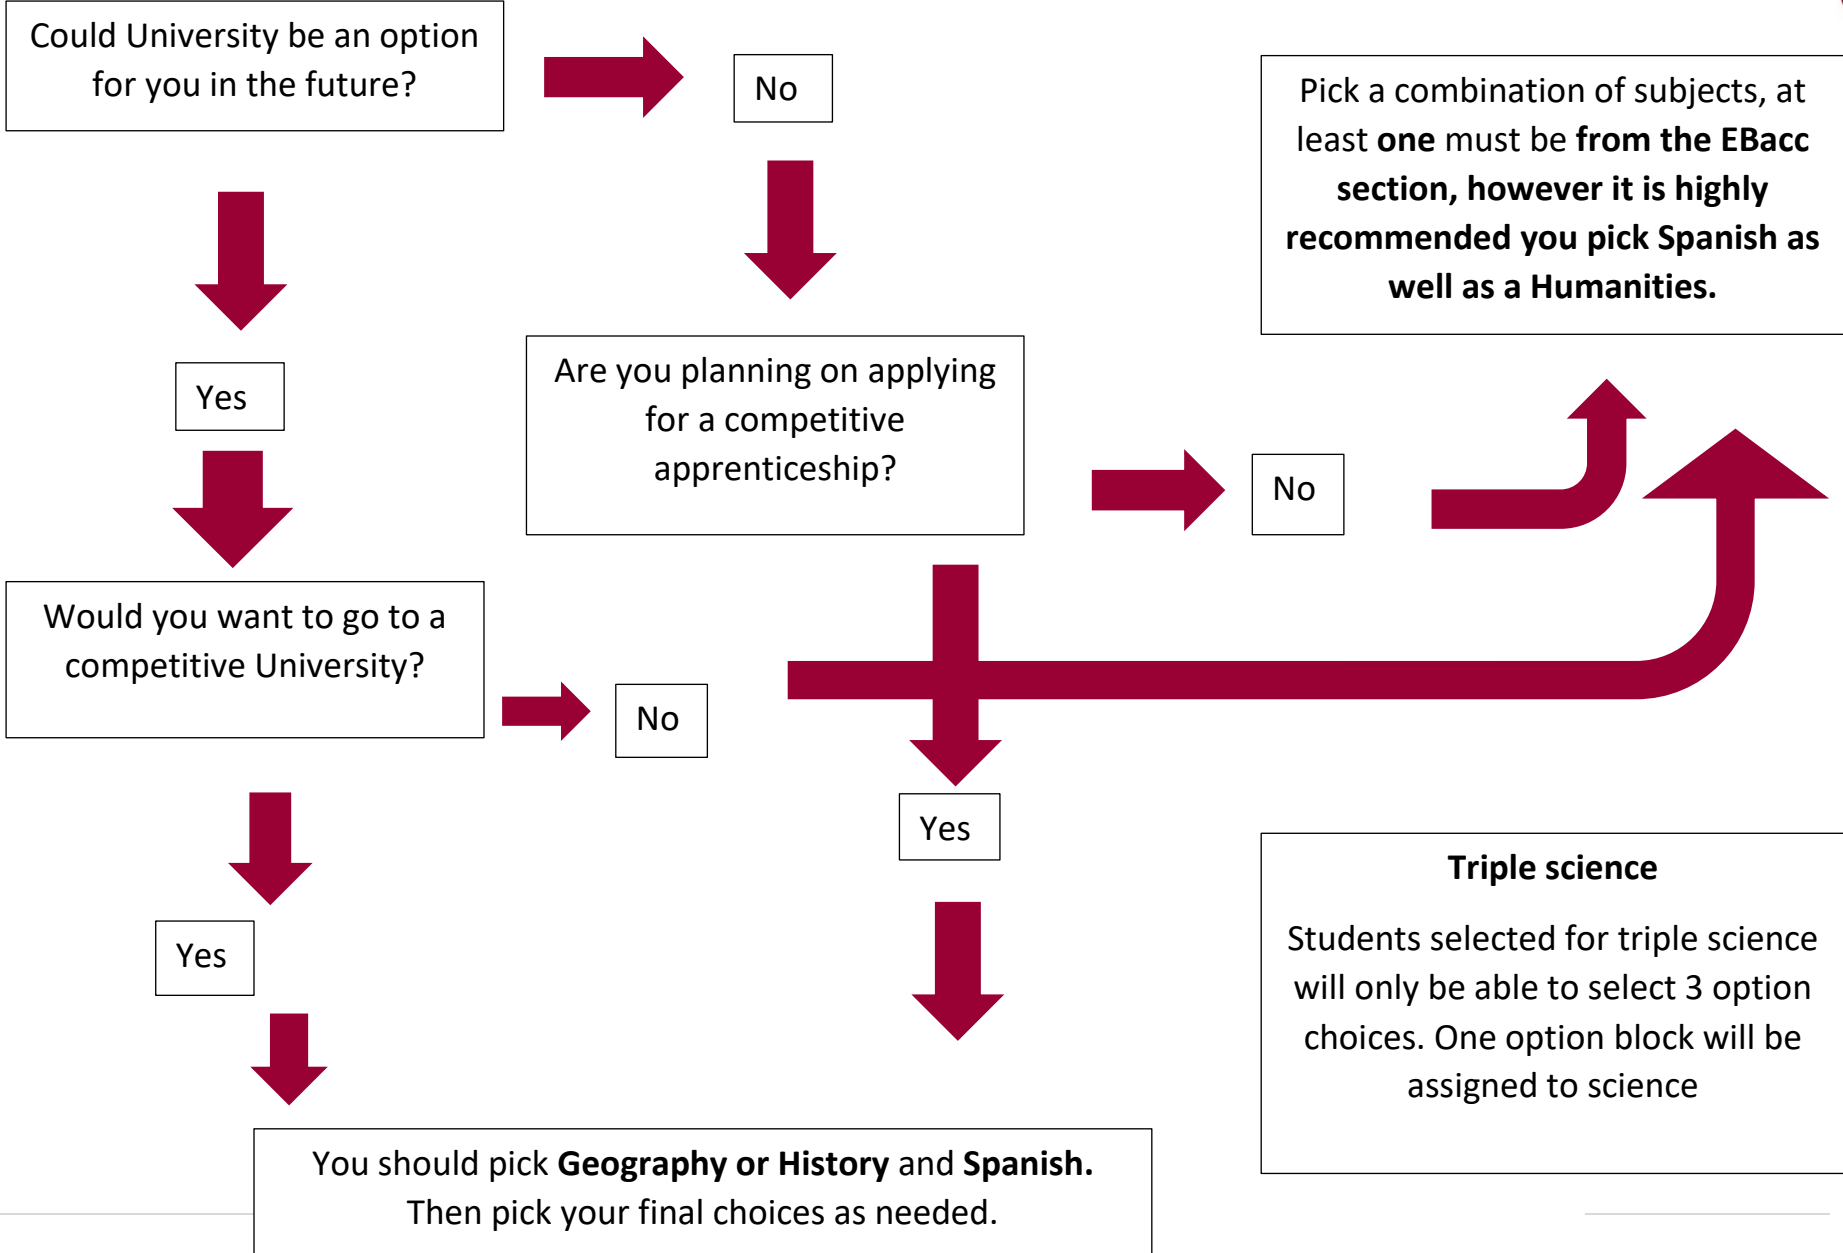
Could University be an option for you in the future?

No

Pick a combination of subjects, at least **one** must be **from the EBacc section, however it is highly recommended you pick Spanish as well as a Humanities.**

Yes

Are you planning on applying for a competitive apprenticeship?

No

Would you want to go to a competitive University?

No

Yes

Yes

Triple science

Students selected for triple science will only be able to select 3 option choices. One option block will be assigned to science

You should pick **Geography or History** and **Spanish.** Then pick your final choices as needed.